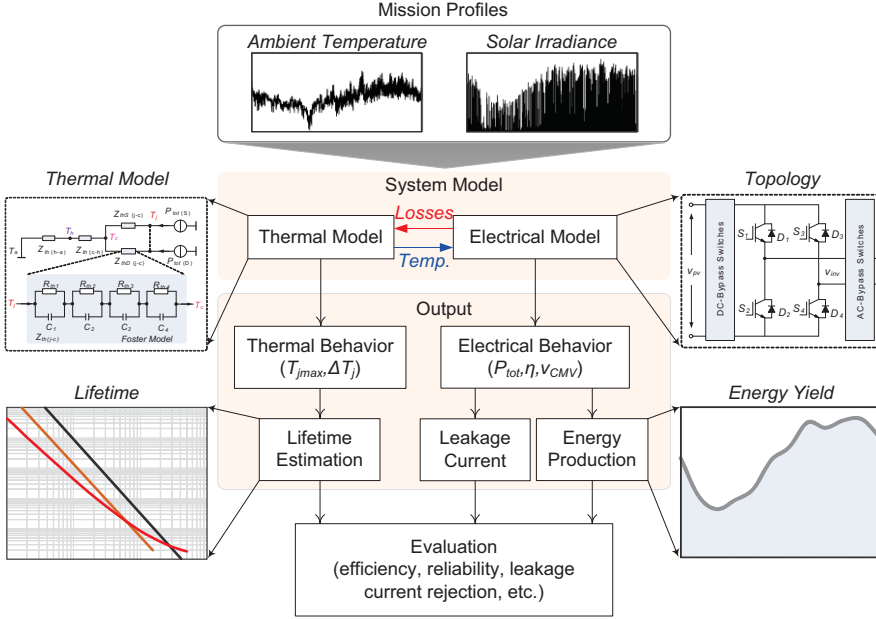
Mission Profiles

Ambient Temperature

Solar Irradiance

Thermal Model

System Model

Topology

$Z_{thS\ (j\text{-}c)}$ $T_j$ $P_{tot\ (S)}$

$T_h$ $T_c$

$T_a$ $Z_{th\ (h\text{-}a)}$ $Z_{th\ (c\text{-}h)}$

$Z_{thD\ (j\text{-}c)}$ $P_{tot\ (D)}$

$T_j$ $R_{th1}$ $R_{th2}$ $R_{th3}$ $R_{th4}$ $T_c$

$C_1$ $C_2$ $C_3$ $C_4$

$Z_{th(j\text{-}c)}$ Foster Model

Losses

Thermal Model

Electrical Model

Temp.

DC-Bypass Switches

$S_1$ $D_1$ $S_3$ $D_3$

$v_{pv}$ $v_{inv}$

$S_2$ $D_2$ $S_4$ $D_4$

AC-Bypass Switches

Output

Thermal Behavior ($T_{jmax}$,$\Delta T_j$)

Electrical Behavior ($P_{tot}$,$\eta$,$v_{CMV}$)

Lifetime

Energy Yield

Lifetime Estimation

Leakage Current

Energy Production

Evaluation (efficiency, reliability, leakage current rejection, etc.)